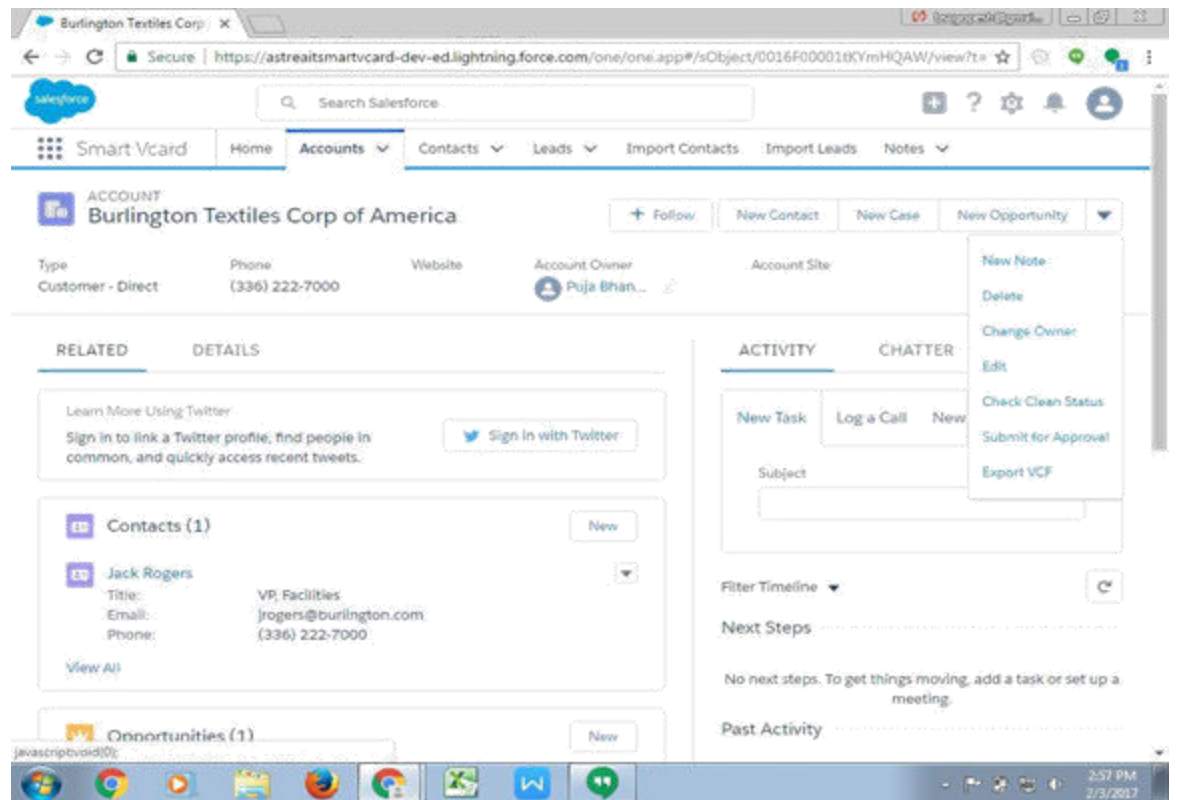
Burlington Textiles Corp ×

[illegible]

Secure | https://astreaitsmartvcard-dev-ed.lightning.force.com/one/one.app#/sObject/0016F00001tKYmHQAW/view?t=

salesforce

Search Salesforce

Smart Vcard | Home | Accounts | Contacts | Leads | Import Contacts | Import Leads | Notes

ACCOUNT
Burlington Textiles Corp of America

+ Follow | New Contact | New Case | New Opportunity

Type
Customer - Direct

Phone
(336) 222-7000

Website

Account Owner
Puja Bhan...

Account Site

New Note
Delete
Change Owner
Edit
Check Clean Status
Submit for Approval
Export VCF

RELATED | DETAILS

Learn More Using Twitter
Sign in to link a Twitter profile, find people in common, and quickly access recent tweets.

Sign in with Twitter

Contacts (1)

New

Jack Rogers
Title: VP, Facilities
Email: jrogers@burlington.com
Phone: (336) 222-7000

View All

Opportunities (1)

New

ACTIVITY | CHATTER

New Task | Log a Call | New

Subject

Filter Timeline

Next Steps

No next steps. To get things moving, add a task or set up a meeting.

Past Activity

javascript:void(0);

2:57 PM
2/3/2017